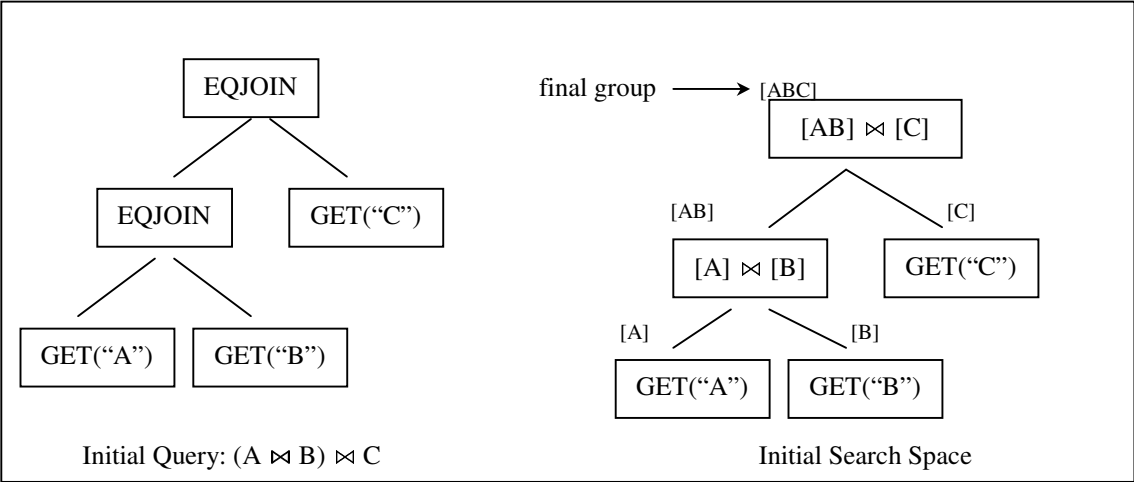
EQJOIN

EQJOIN

GET(“C”)

GET(“A”)

GET(“B”)

Initial Query: (A $\bowtie$ B) $\bowtie$ C

final group → [ABC]

[AB] $\bowtie$ [C]

[AB]

[C]

[A] $\bowtie$ [B]

GET(“C”)

[A]

[B]

GET(“A”)

GET(“B”)

Initial Search Space